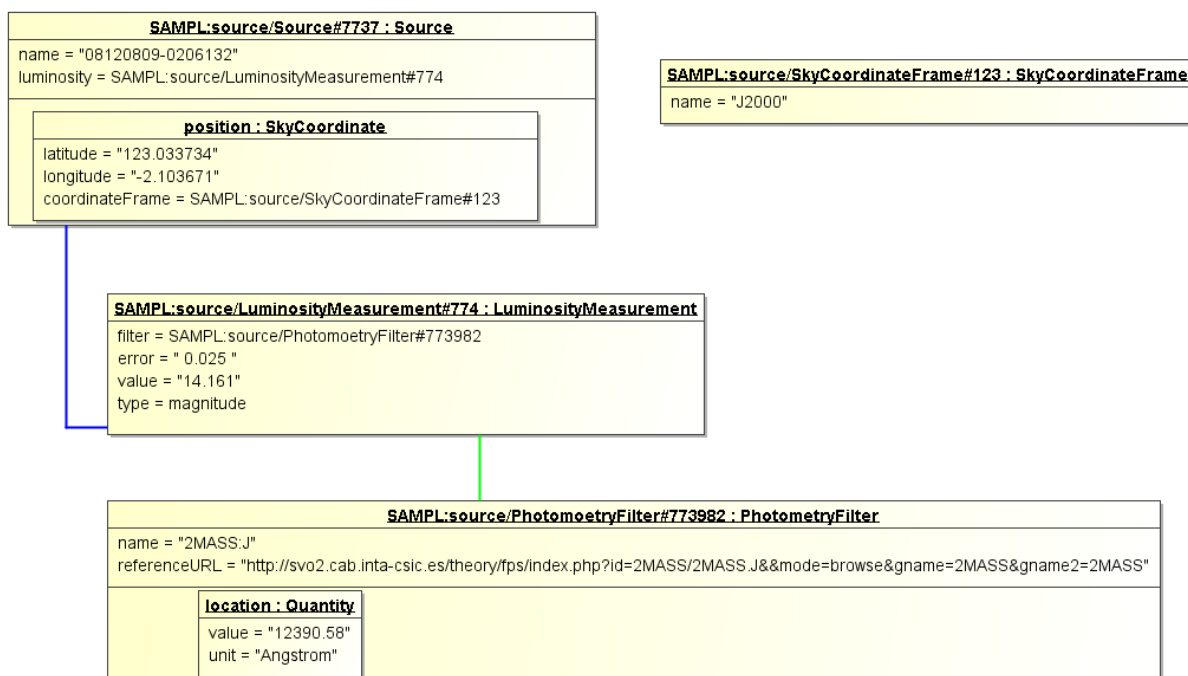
SAMPL:source/Source#7737 : Source

name = "08120809-0206132"
luminosity = SAMPL:source/LuminosityMeasurement#774

position : SkyCoordinate

latitude = "123.033734"
longitude = "-2.103671"
coordinateFrame = SAMPL:source/SkyCoordinateFrame#123

SAMPL:source/SkyCoordinateFrame#123 : SkyCoordinateFrame

name = "J2000"

SAMPL:source/LuminosityMeasurement#774 : LuminosityMeasurement

filter = SAMPL:source/PhotomoetryFilter#773982
error = " 0.025 "
value = "14.161"
type = magnitude

SAMPL:source/PhotomoetryFilter#773982 : PhotometryFilter

name = "2MASS:J"
referenceURL = "http://svo2.cab.inta-csic.es/theory/fps/index.php?id=2MASS/2MASS.J&&mode=browse&gname=2MASS&gname2=2MASS"

location : Quantity

value = "12390.58"
unit = "Angstrom"